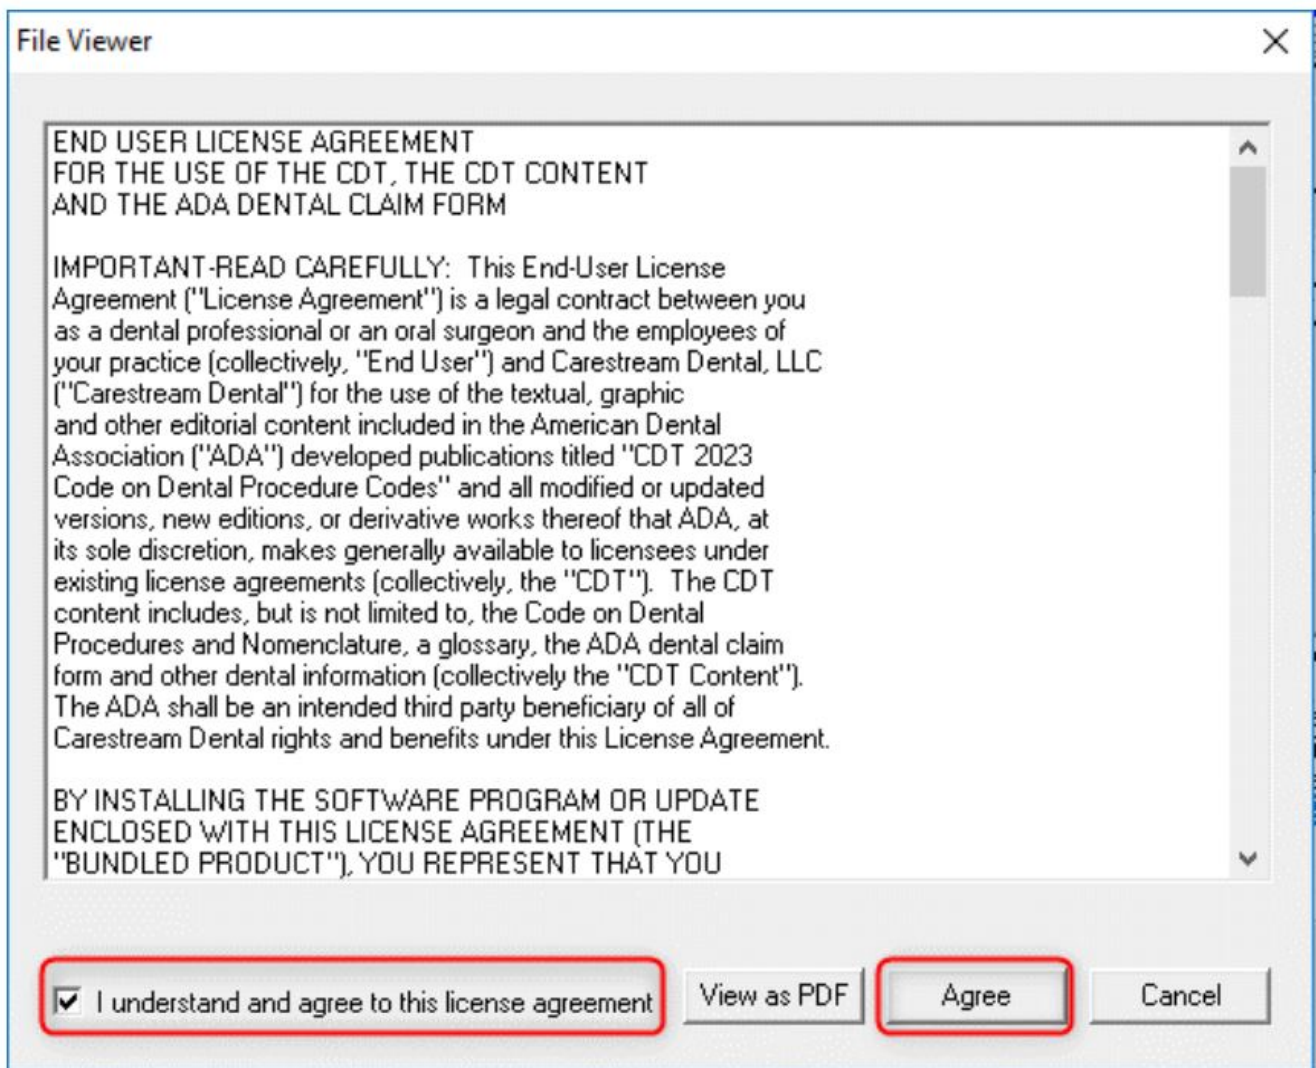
File Viewer

END USER LICENSE AGREEMENT
FOR THE USE OF THE CDT, THE CDT CONTENT
AND THE ADA DENTAL CLAIM FORM

IMPORTANT-READ CAREFULLY: This End-User License Agreement ("License Agreement") is a legal contract between you as a dental professional or an oral surgeon and the employees of your practice (collectively, "End User") and Carestream Dental, LLC ("Carestream Dental") for the use of the textual, graphic and other editorial content included in the American Dental Association ("ADA") developed publications titled "CDT 2023 Code on Dental Procedure Codes" and all modified or updated versions, new editions, or derivative works thereof that ADA, at its sole discretion, makes generally available to licensees under existing license agreements (collectively, the "CDT"). The CDT content includes, but is not limited to, the Code on Dental Procedures and Nomenclature, a glossary, the ADA dental claim form and other dental information (collectively the "CDT Content"). The ADA shall be an intended third party beneficiary of all of Carestream Dental rights and benefits under this License Agreement.

BY INSTALLING THE SOFTWARE PROGRAM OR UPDATE ENCLOSED WITH THIS LICENSE AGREEMENT (THE "BUNDLED PRODUCT"), YOU REPRESENT THAT YOU

I understand and agree to this license agreement

View as PDF

Agree

Cancel